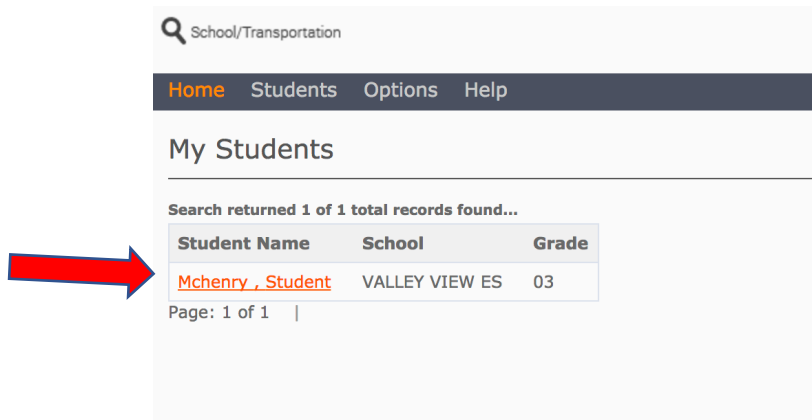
School/Transportation

Home Students Options Help

My Students

Search returned 1 of 1 total records found...

| Student Name | School | Grade |
|---|---|---|
| Mchenry , Student | VALLEY VIEW ES | 03 |

Page: 1 of 1 |